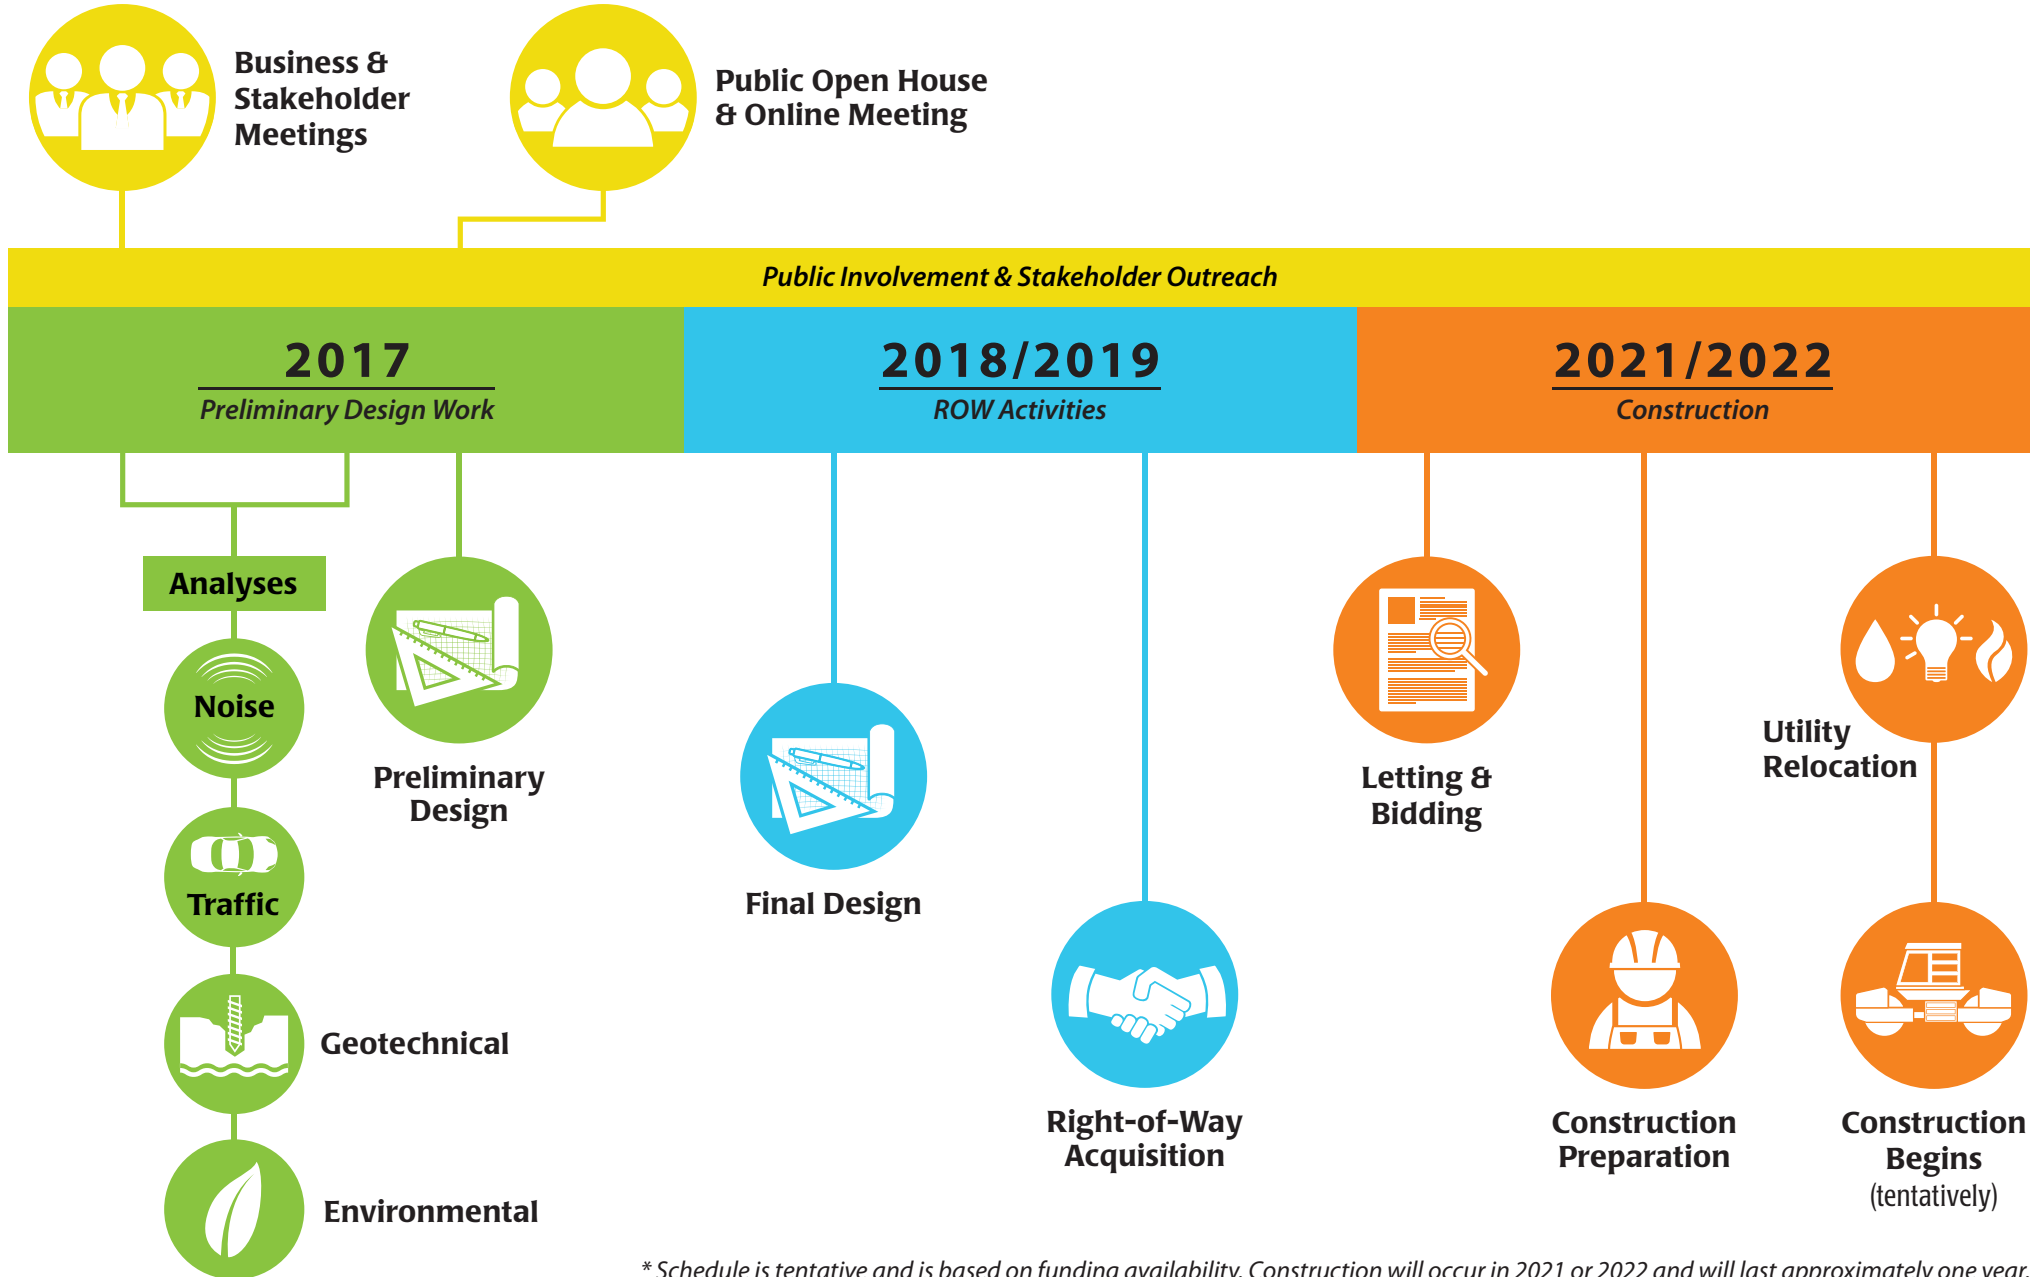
Business & Stakeholder Meetings

Public Open House & Online Meeting

Public Involvement & Stakeholder Outreach

2017
Preliminary Design Work

2018/2019
ROW Activities

2021/2022
Construction

Analyses

Noise

Traffic

Geotechnical

Environmental

Preliminary Design

Final Design

Right-of-Way Acquisition

Letting & Bidding

Utility Relocation

Construction Preparation

Construction Begins
(tentatively)

* Schedule is tentative and is based on funding availability. Construction will occur in 2021 or 2022 and will last approximately one year.